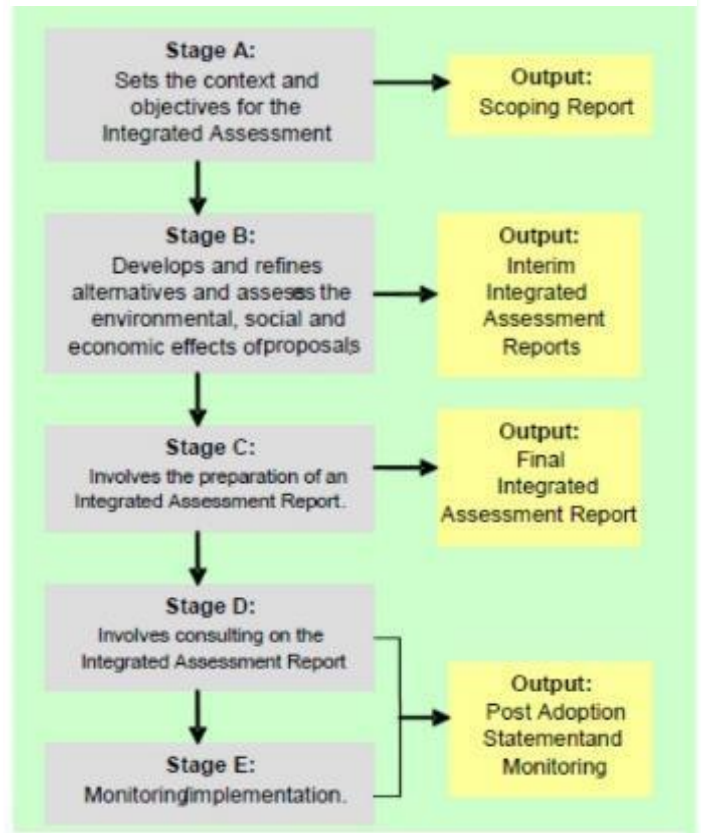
Stage A:
Sets the context and objectives for the Integrated Assessment

Output:
Scoping Report

Stage B:
Develops and refines alternatives and assesses the environmental, social and economic effects ofproposals

Output:
Interim Integrated Assessment Reports

Stage C:
Involves the preparation of an Integrated Assessment Report.

Output:
Final Integrated Assessment Report

Stage D:
Involves consulting on the Integrated Assessment Report

Stage E:
Monitoringimplementation.

Output:
Post Adoption Statementand Monitoring